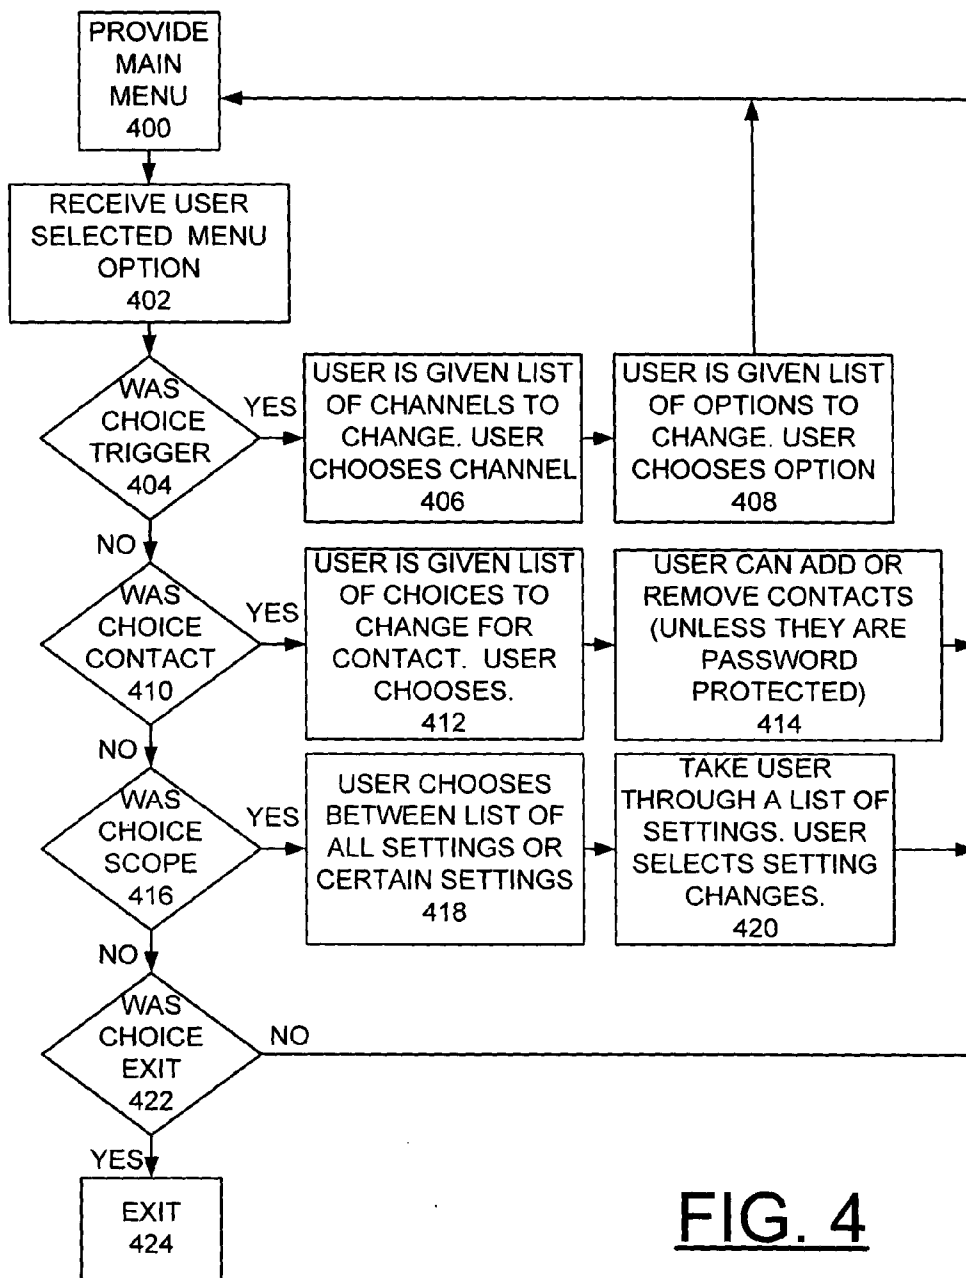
PROVIDE MAIN MENU 400

RECEIVE USER SELECTED MENU OPTION 402

WAS CHOICE TRIGGER 404

YES

USER IS GIVEN LIST OF CHANNELS TO CHANGE. USER CHOOSES CHANNEL 406

USER IS GIVEN LIST OF OPTIONS TO CHANGE. USER CHOOSES OPTION 408

NO

WAS CHOICE CONTACT 410

YES

USER IS GIVEN LIST OF CHOICES TO CHANGE FOR CONTACT. USER CHOOSES. 412

USER CAN ADD OR REMOVE CONTACTS (UNLESS THEY ARE PASSWORD PROTECTED) 414

NO

WAS CHOICE SCOPE 416

YES

USER CHOOSES BETWEEN LIST OF ALL SETTINGS OR CERTAIN SETTINGS 418

TAKE USER THROUGH A LIST OF SETTINGS. USER SELECTS SETTING CHANGES. 420

NO

WAS CHOICE EXIT 422

NO

YES

EXIT 424

FIG. 4